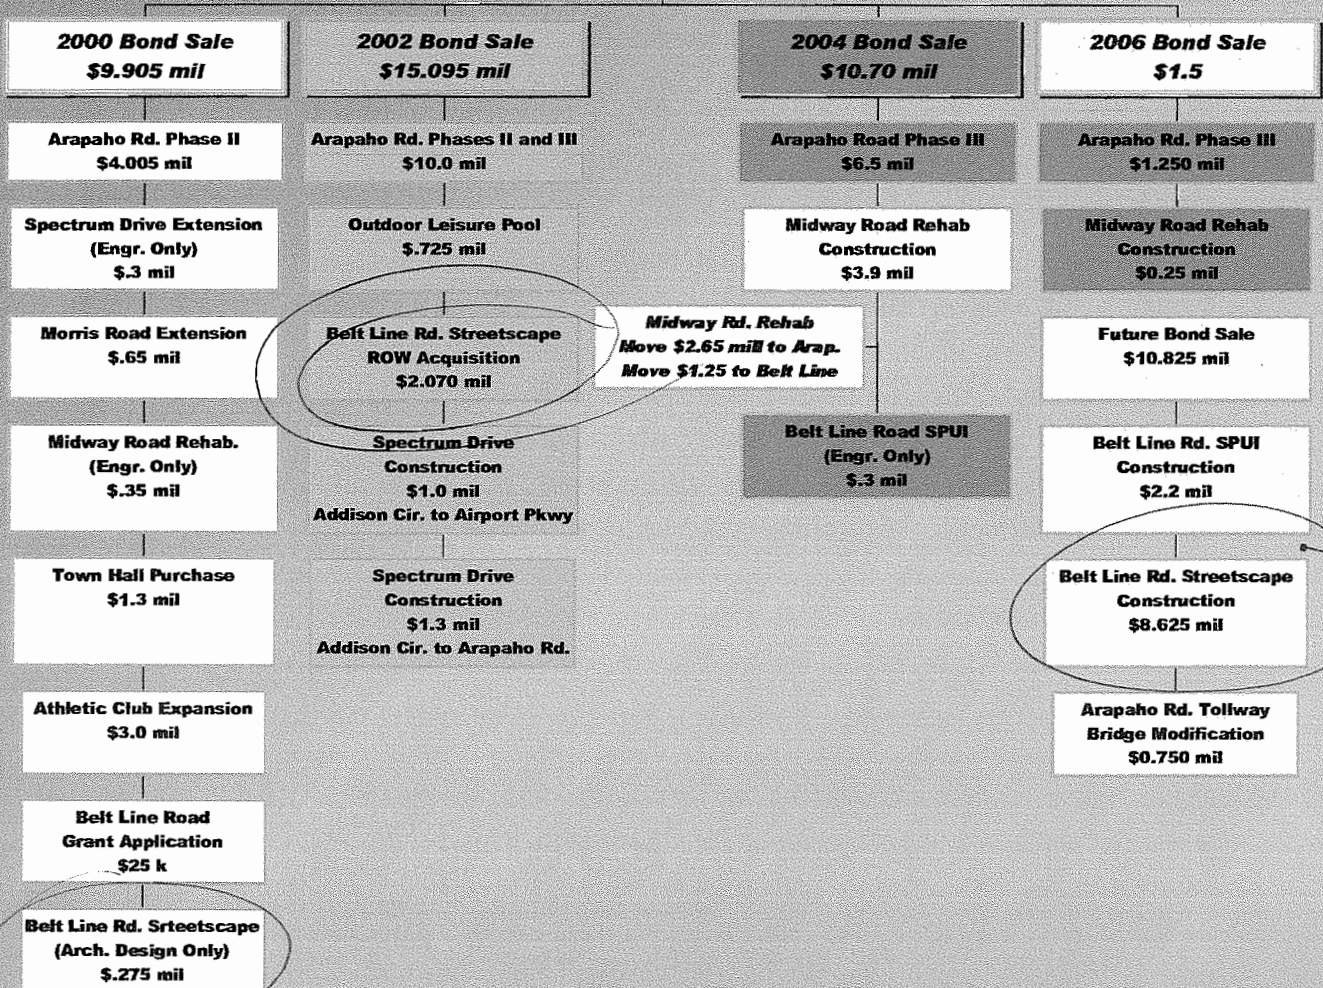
2000 Bond Sale
$9.905 mil

Arapaho Rd. Phase II
$4.005 mil

Spectrum Drive Extension
(Engr. Only)
$.3 mil

Morris Road Extension
$.65 mil

Midway Road Rehab.
(Engr. Only)
$.35 mil

Town Hall Purchase
$1.3 mil

Athletic Club Expansion
$3.0 mil

Belt Line Road
Grant Application
$25 k

Belt Line Rd. Srteetscape
(Arch. Design Only)
$.275 mil

2002 Bond Sale
$15.095 mil

Arapaho Rd. Phases II and III
$10.0 mil

Outdoor Leisure Pool
$.725 mil

Belt Line Rd. Streetscape
ROW Acquisition
$2.070 mil

Midway Rd. Rehab
Move $2.65 mill to Arap.
Move $1.25 to Belt Line

Spectrum Drive
Construction
$1.0 mil
Addison Cir. to Airport Pkwy

Spectrum Drive
Construction
$1.3 mil
Addison Cir. to Arapaho Rd.

2004 Bond Sale
$10.70 mil

Arapaho Road Phase III
$6.5 mil

Midway Road Rehab
Construction
$3.9 mil

Belt Line Road SPUI
(Engr. Only)
$.3 mil

2006 Bond Sale
$1.5

Arapaho Rd. Phase III
$1.250 mil

Midway Road Rehab
Construction
$0.25 mil

Future Bond Sale
$10.825 mil

Belt Line Rd. SPUI
Construction
$2.2 mil

Belt Line Rd. Streetscape
Construction
$8.625 mil

Arapaho Rd. Tollway
Bridge Modification
$0.750 mil